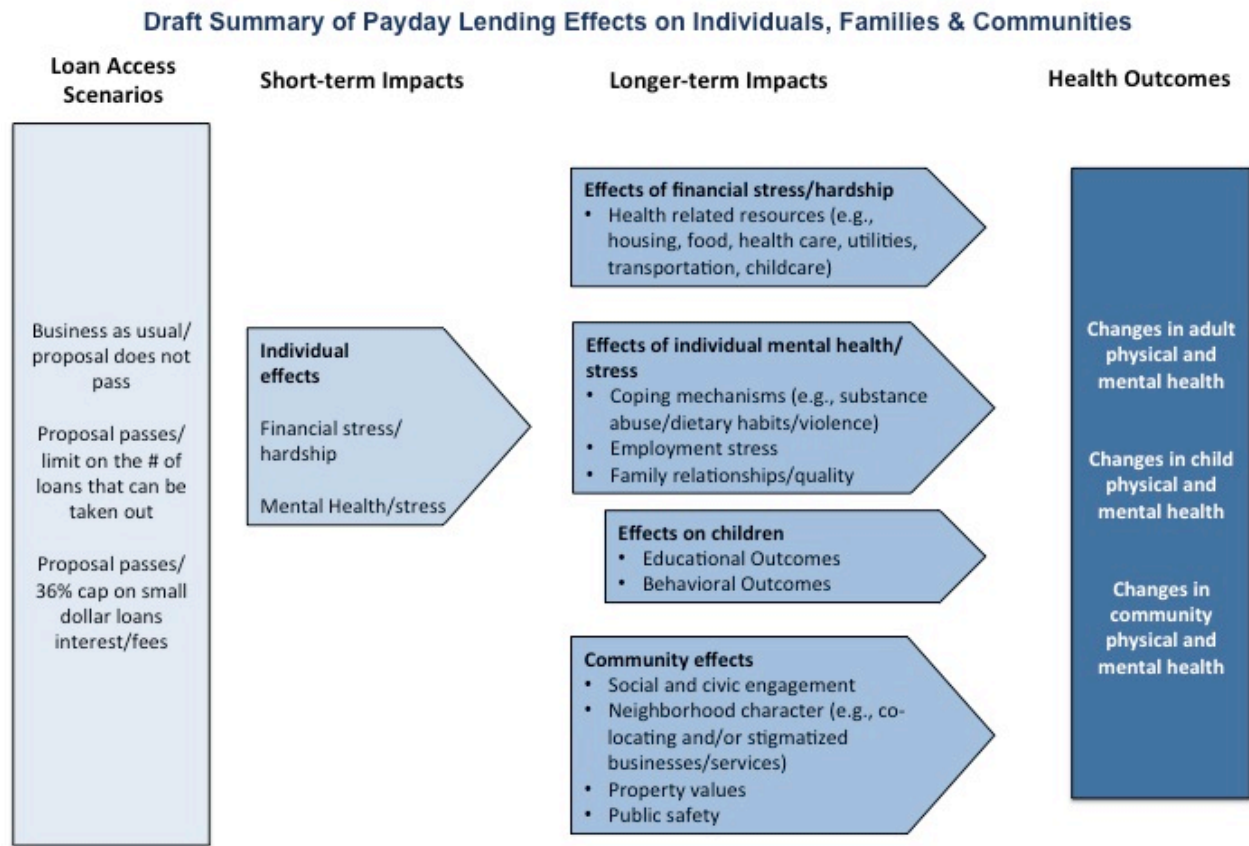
Draft Summary of Payday Lending Effects on Individuals, Families & Communities

Loan Access Scenarios

Short-term Impacts

Longer-term Impacts

Health Outcomes

Business as usual/ proposal does not pass

Proposal passes/ limit on the # of loans that can be taken out

Proposal passes/ 36% cap on small dollar loans interest/fees

Individual effects

Financial stress/ hardship

Mental Health/stress

Effects of financial stress/hardship
• Health related resources (e.g., housing, food, health care, utilities, transportation, childcare)

Effects of individual mental health/ stress
• Coping mechanisms (e.g., substance abuse/dietary habits/violence)
• Employment stress
• Family relationships/quality

Effects on children
• Educational Outcomes
• Behavioral Outcomes

Community effects
• Social and civic engagement
• Neighborhood character (e.g., co-locating and/or stigmatized businesses/services)
• Property values
• Public safety

Changes in adult physical and mental health

Changes in child physical and mental health

Changes in community physical and mental health